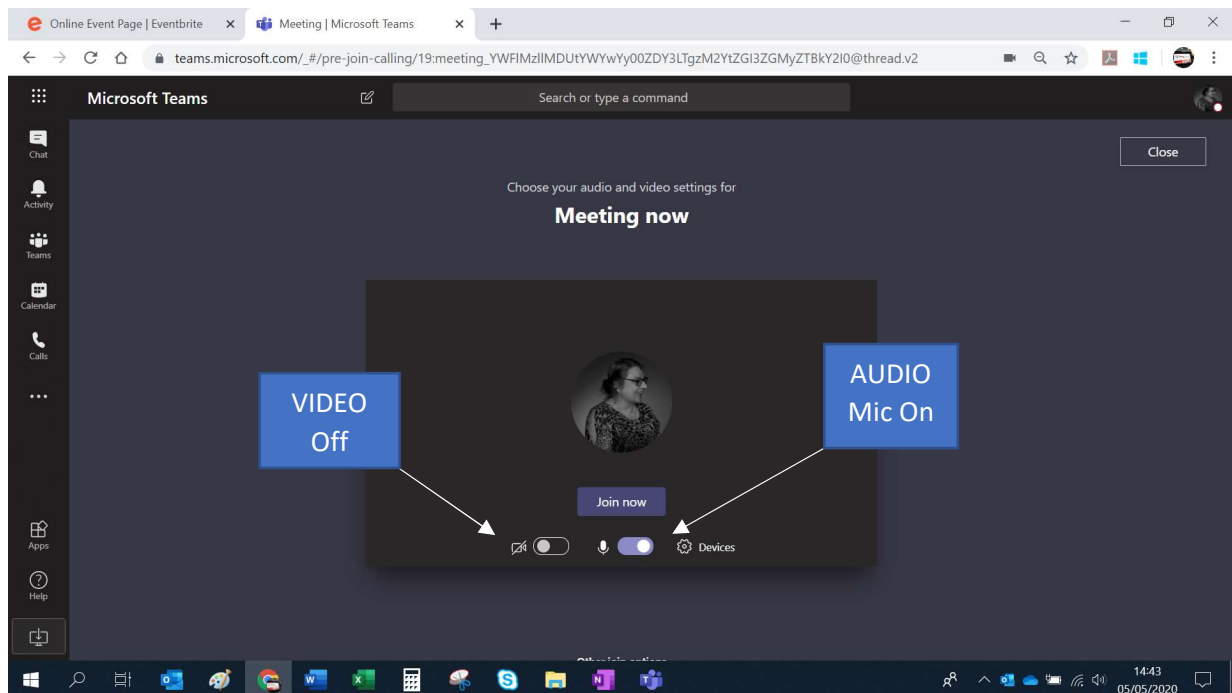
Online Event Page | Eventbrite ×
Meeting | Microsoft Teams ×
+

teams.microsoft.com/_#/pre-join-calling/19:meeting_YWFlMzllMDUtYWYwYy00ZDY3LTgzM2YtZGI3ZGMyZTBkY2I0@thread.v2

Microsoft Teams

Search or type a command

Chat
Activity
Teams
Calendar
Calls
...
Apps
Help

Close

Choose your audio and video settings for

Meeting now

VIDEO Off

AUDIO Mic On

Join now

Devices

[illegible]

14:43
05/05/2020